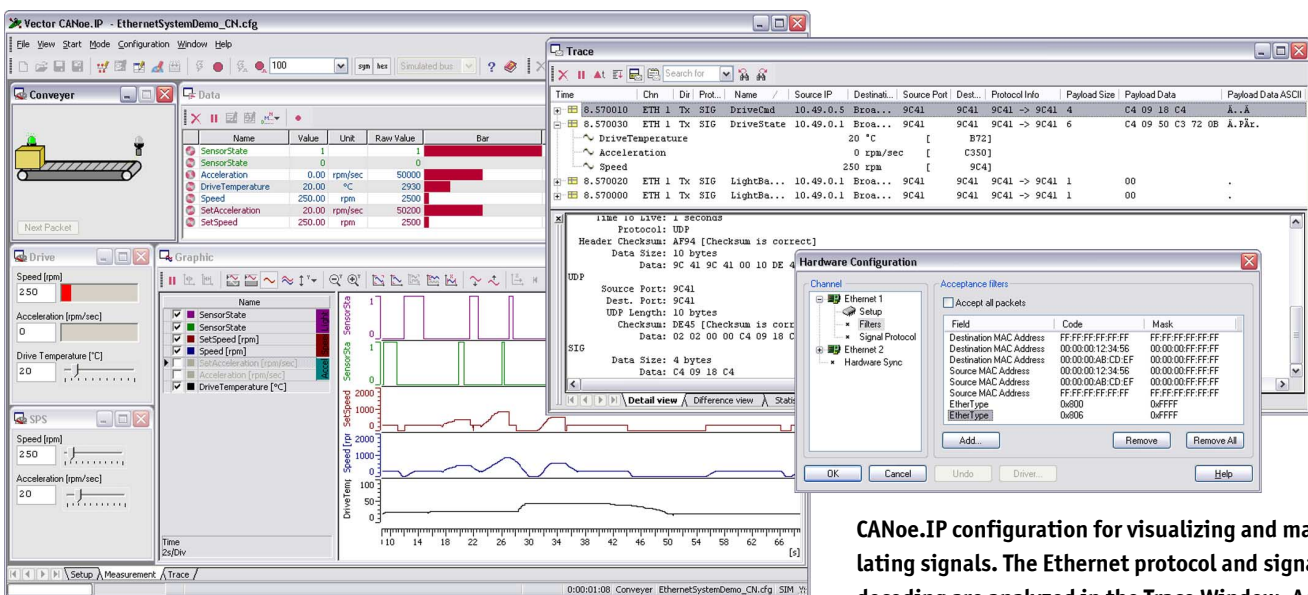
Vector CANoe.IP - EthernetSystemDemo_CN.cfg

File View Start Mode Configuration Window Help

100 sym hex Simulated bus ?

Conveyer

Next Packet

Data

| Name | Value | Unit | Raw Value | Bar |
|---|---|---|---|---|
| SensorState | 1 | | 1 | |
| SensorState | 0 | | 0 | |
| Acceleration | 0.00 | rpm/sec | 50000 | |
| DriveTemperature | 20.00 | °C | 2930 | |
| Speed | 250.00 | rpm | 2500 | |
| SetAcceleration | 20.00 | rpm/sec | 50200 | |
| SetSpeed | 250.00 | rpm | 2500 | |

Drive

Speed [rpm]
250

Acceleration [rpm/sec]
0

Drive Temperature [°C]
20

SPS

Speed [rpm]
250

Acceleration [rpm/sec]
20

Graphic

Name
SensorState
SensorState
SetSpeed [rpm]
Speed [rpm]
SetAcceleration [rpm/sec]
Acceleration [rpm/sec]
DriveTemperature [°C]

SensorSta
SensorSta
SetSpeed
Speed [rpm]
DriveTemp

1 0 1 0 2000 1000 0 2000 1000 0 100 50 0

Time
2s/Div

10 14 18 22 26 30 34 38 42 46 50 54 58 62 66 [s]

Setup Measurement Trace

0:00:01:08 Conveyer EthernetSystemDemo_CN.cfg SIM

Trace

Search for

| Time | Chn | Dir | Prot... | Name | Source IP | Destinati... | Source Port | Dest... | Protocol Info | Payload Size | Payload Data | Payload Data ASCII |
|---|---|---|---|---|---|---|---|---|---|---|---|---|
| 8.570010 | ETH 1 | Tx | SIG | DriveCmd | 10.49.0.5 | Broa... | 9C41 | 9C41 | 9C41 -> 9C41 | 4 | C4 09 18 C4 | Ä..Ä |
| 8.570030 | ETH 1 | Tx | SIG | DriveState | 10.49.0.1 | Broa... | 9C41 | 9C41 | 9C41 -> 9C41 | 6 | C4 09 50 C3 72 0B | Ä.PÃr. |
| | | | | DriveTemperature | | 20 °C | [ | B72] | | | | |
| | | | | Acceleration | | 0 rpm/sec | [ | C350] | | | | |
| | | | | Speed | | 250 rpm | [ | 9C4] | | | | |
| 8.570020 | ETH 1 | Tx | SIG | LightBa... | 10.49.0.1 | Broa... | 9C41 | 9C41 | 9C41 -> 9C41 | 1 | 00 | . |
| 8.570000 | ETH 1 | Tx | SIG | LightBa... | 10.49.0.1 | Broa... | 9C41 | 9C41 | 9C41 -> 9C41 | 1 | 00 | . |

Time To Live: 1 seconds
Protocol: UDP
Header Checksum: AF94 [Checksum is correct]
Data Size: 10 bytes
Data: 9C 41 9C 41 00 10 DE 4
UDP
Source Port: 9C41
Dest. Port: 9C41
UDP Length: 10 bytes
Checksum: DE45 [Checksum is corr
Data: 02 02 00 00 C4 09 18 C
SIG
Data Size: 4 bytes
Data: C4 09 18 C4

Detail view Difference view Statis

Hardware Configuration

Channel
Ethernet 1
Setup
Filters
Signal Protocol
Ethernet 2
Hardware Sync

Acceptance filters
Accept all packets

| Field | Code | Mask |
|---|---|---|
| Destination MAC Address | FF:FF:FF:FF:FF:FF | FF:FF:FF:FF:FF:FF |
| Destination MAC Address | 00:00:00:12:34:56 | 00:00:00:FF:FF:FF |
| Destination MAC Address | 00:00:00:AB:CD:EF | 00:00:00:FF:FF:FF |
| Source MAC Address | 00:00:00:12:34:56 | 00:00:00:FF:FF:FF |
| Source MAC Address | 00:00:00:AB:CD:EF | 00:00:00:FF:FF:FF |
| Source MAC Address | FF:FF:FF:FF:FF:FF | FF:FF:FF:FF:FF:FF |
| EtherType | 0x800 | 0xFFFF |
| EtherType | 0x806 | 0xFFFF |

Add... Remove Remove All

OK Cancel Undo Driver... Help

CANoe.IP configuration for visualizing and ma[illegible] lating signals. The Ethernet protocol and signa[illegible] decoding are analyzed in the Trace Window. A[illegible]